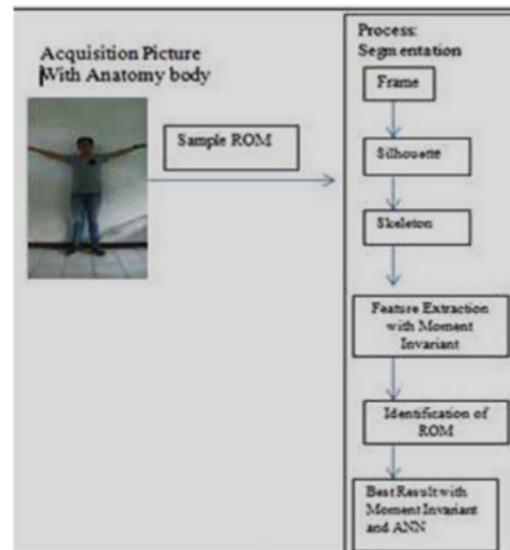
Acquisition Picture
With Anatomy body

Sample ROM

Process:
Segmentation

Frame

Silhouette

Skeleton

Feature Extraction with Moment Invariant

Identification of ROM

Best Result with Moment Invariant and ANN